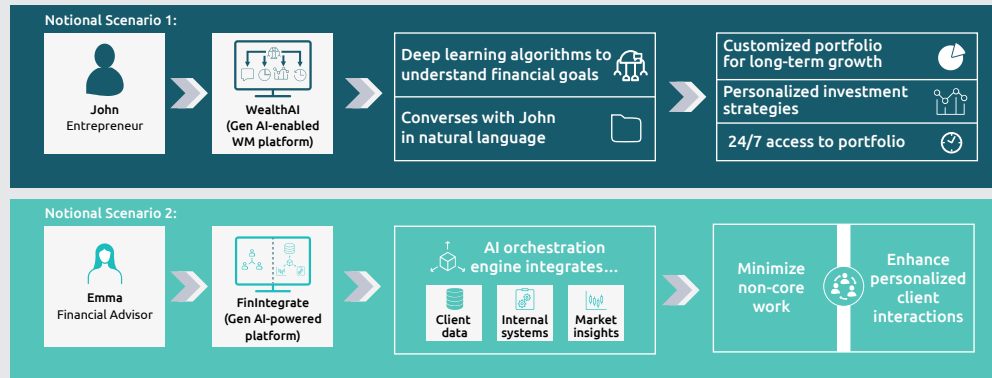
Notional Scenario 1:

John
Entrepreneur

WealthAI
(Gen AI-enabled WM platform)

Deep learning algorithms to understand financial goals

Converses with John in natural language

Customized portfolio for long-term growth

Personalized investment strategies

24/7 access to portfolio

Notional Scenario 2:

Emma
Financial Advisor

FinIntegrate
(Gen AI-powered platform)

AI orchestration engine integrates...

Client data

Internal systems

Market insights

Minimize non-core work

Enhance personalized client interactions